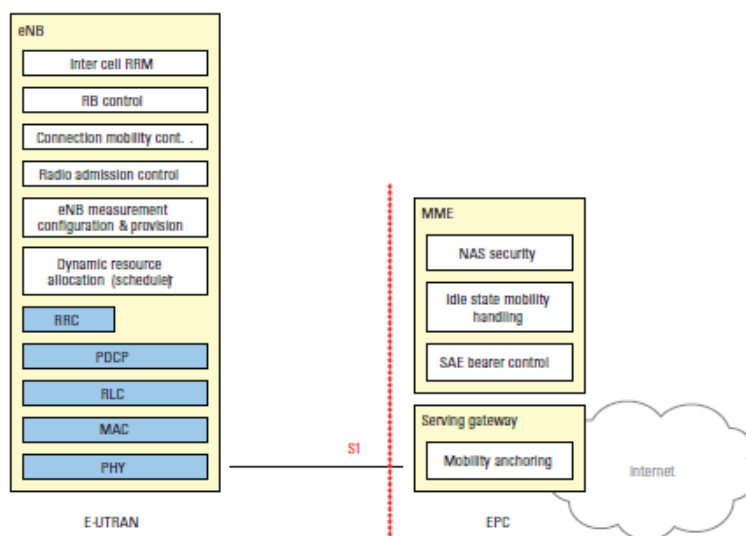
eNB

Inter cell RRM

RB control

Connection mobility cont. .

Radio admission control

eNB measurement configuration & provision

Dynamic resource allocation (scheduler)

RRC

PDCP

RLC

MAC

PHY

E-UTRAN

S1

MME

NAS security

Idle state mobility handling

SAE bearer control

Serving gateway

Mobility anchoring

Internet

EPC